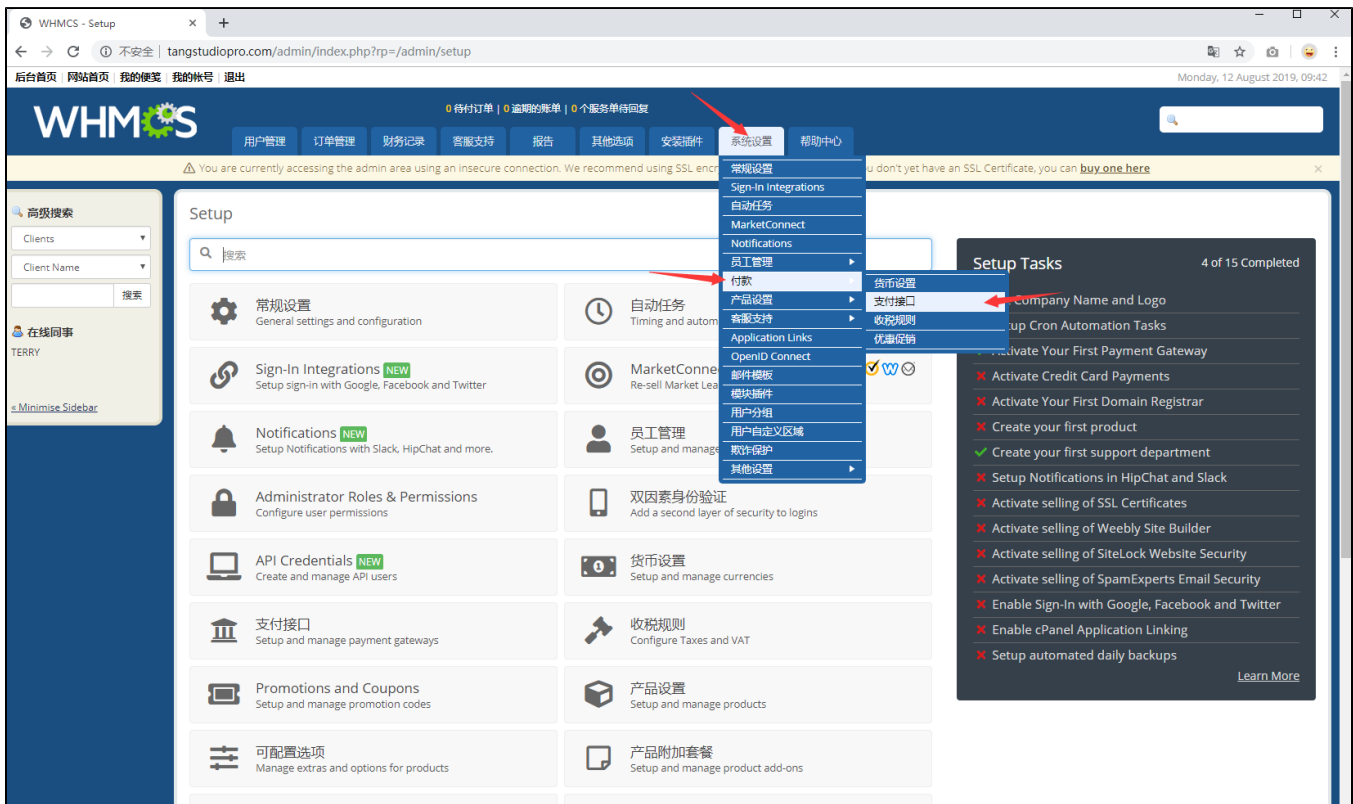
WHMCS - Setup
不安全 | tangstudiopro.com/admin/index.php?rp=/admin/setup
后台首页 | 网站首页 | 我的便笺 | 我的帐号 | 退出
Monday, 12 August 2019, 09:42
WHMCS
0 待付订单 | 0 逾期的账单 | 0 个服务单待回复
用户管理 订单管理 财务记录 客服支持 报告 其他选项 安装插件 系统设置 帮助中心
You are currently accessing the admin area using an insecure connection. We recommend using SSL encr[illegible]u don't yet have an SSL Certificate, you can buy one here

高级搜索
Clients
Client Name
搜索
在线同事
TERRY
« Minimise Sidebar

Setup
搜索

常规设置
Sign-In Integrations
自动任务
MarketConnect
Notifications
员工管理
付款
产品设置
客服支持
Application Links
OpenID Connect
邮件模板
模块插件
用户分组
用户自定义区域
欺诈保护
其他设置

货币设置
支付接口
收税规则
优惠促销

常规设置
General settings and configuration
自动任务
Timing and autom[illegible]
Sign-In Integrations NEW
Setup sign-in with Google, Facebook and Twitter
MarketConne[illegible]
Re-sell Market Lea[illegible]
Notifications NEW
Setup Notifications with Slack, HipChat and more.
员工管理
Setup and manage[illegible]
Administrator Roles & Permissions
Configure user permissions
双因素身份验证
Add a second layer of security to logins
API Credentials NEW
Create and manage API users
货币设置
Setup and manage currencies
支付接口
Setup and manage payment gateways
收税规则
Configure Taxes and VAT
Promotions and Coupons
Setup and manage promotion codes
产品设置
Setup and manage products
可配置选项
Manage extras and options for products
产品附加套餐
Setup and manage product add-ons

Setup Tasks
4 of 15 Completed
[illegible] Company Name and Logo
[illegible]up Cron Automation Tasks
Activate Your First Payment Gateway
Activate Credit Card Payments
Activate Your First Domain Registrar
Create your first product
Create your first support department
Setup Notifications in HipChat and Slack
Activate selling of SSL Certificates
Activate selling of Weebly Site Builder
Activate selling of SiteLock Website Security
Activate selling of SpamExperts Email Security
Enable Sign-In with Google, Facebook and Twitter
Enable cPanel Application Linking
Setup automated daily backups
Learn More